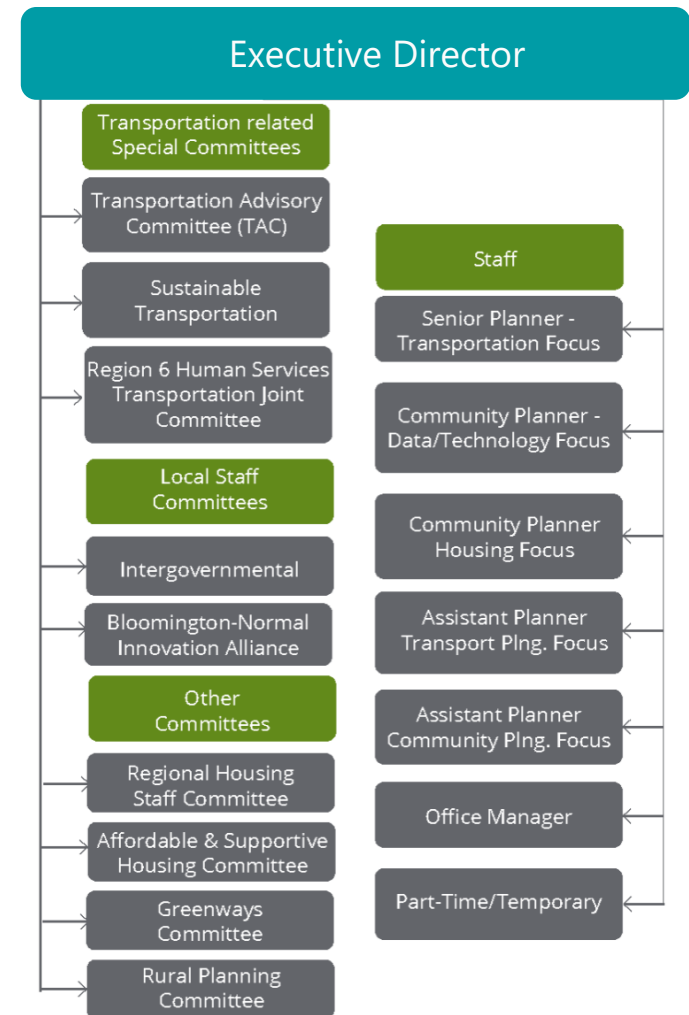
Executive Director

Transportation related Special Committees

Transportation Advisory Committee (TAC)

Sustainable Transportation

Region 6 Human Services Transportation Joint Committee

Local Staff Committees

Intergovernmental

Bloomington-Normal Innovation Alliance

Other Committees

Regional Housing Staff Committee

Affordable & Supportive Housing Committee

Greenways Committee

Rural Planning Committee

Staff

Senior Planner - Transportation Focus

Community Planner - Data/Technology Focus

Community Planner Housing Focus

Assistant Planner Transport Plng. Focus

Assistant Planner Community Plng. Focus

Office Manager

Part-Time/Temporary